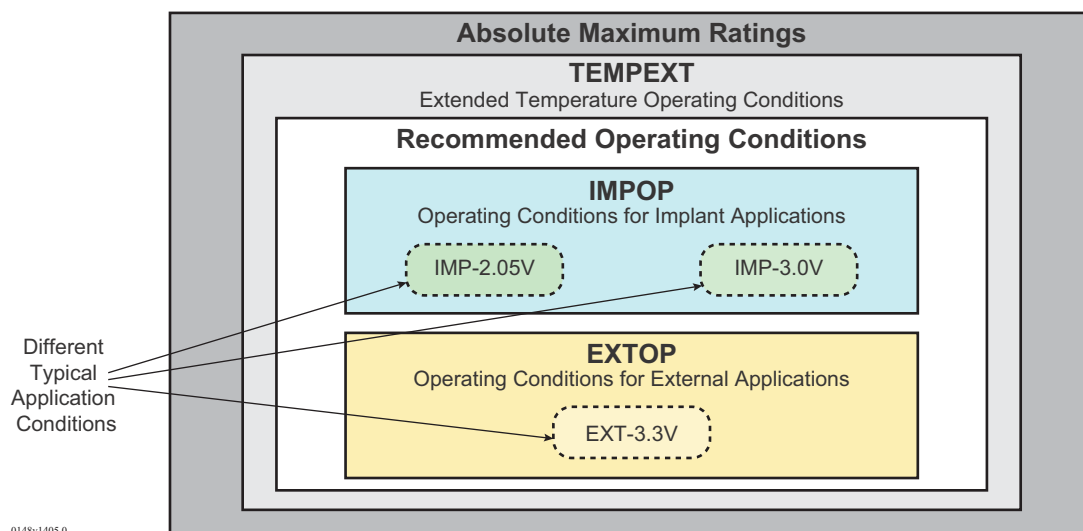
Absolute Maximum Ratings

TEMPEXT
Extended Temperature Operating Conditions

Recommended Operating Conditions

IMPOP
Operating Conditions for Implant Applications

IMP-2.05V

IMP-3.0V

Different Typical Application Conditions

EXTOP
Operating Conditions for External Applications

EXT-3.3V

0148v1405.0